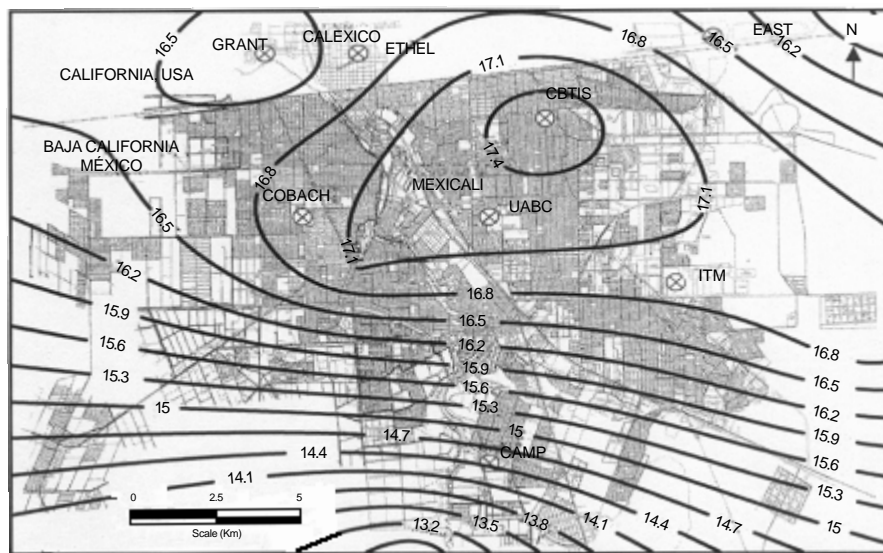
16.5
GRANT
CALEXICO
ETHEL
16.8
16.5
EAST
16.2
N
CALIFORNIA, USA
17.1
CBTIS
BAJA CALIFORNIA
MÉXICO
17.4
16.8
MEXICALI
COBACH
UABC
17.1
16.5
17.1
16.2
ITM
16.8
15.9
16.5
16.8
15.6
16.2
15.9
16.5
15.3
15.6
16.2
15
15.3
15.9
14.7
15
15.6
14.4
CAMP
15.3
14.1
0
2.5
5
14.4
14.7
15
Scale (Km)
14.1
13.2
13.5
13.8